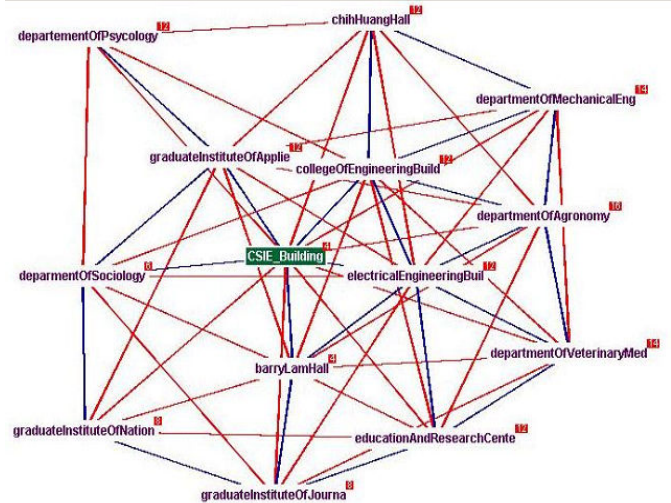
chihHuangHall 12
departementOfPsycology 12
departmentOfMechanicalEng 14
graduateInstituteOfApplie 12
collegeOfEngineeringBuild 12
departmentOfAgronomy 16
CSIE_Building 4
deparmentOfSociology 6
electricalEngineeringBuil 8
departmentOfVeterinaryMed 14
barryLamHall 4
graduateInstituteOfNation 8
educationAndResearchCente 12
graduateInstituteOfJourna 8